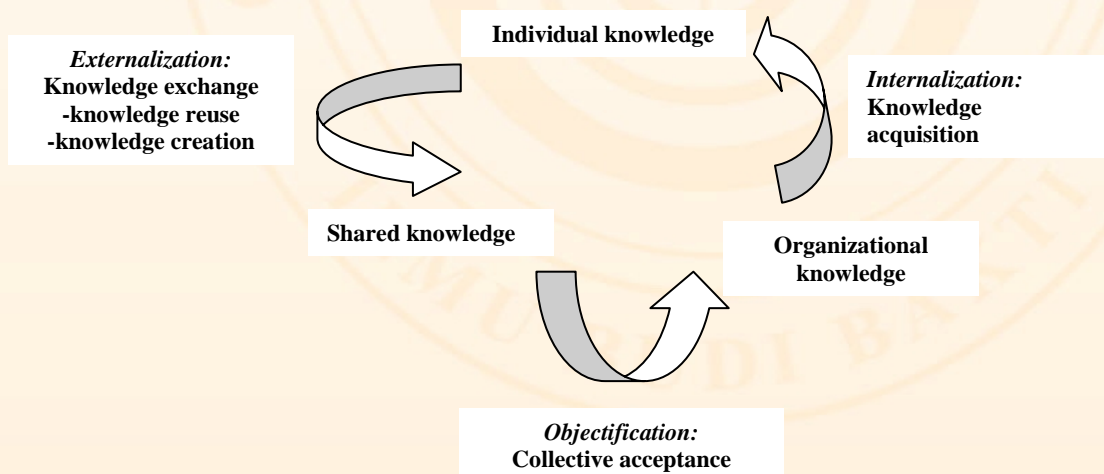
Individual knowledge

*Externalization:*
Knowledge exchange
-knowledge reuse
-knowledge creation

*Internalization:*
Knowledge acquisition

Shared knowledge

Organizational knowledge

*Objectification:*
Collective acceptance